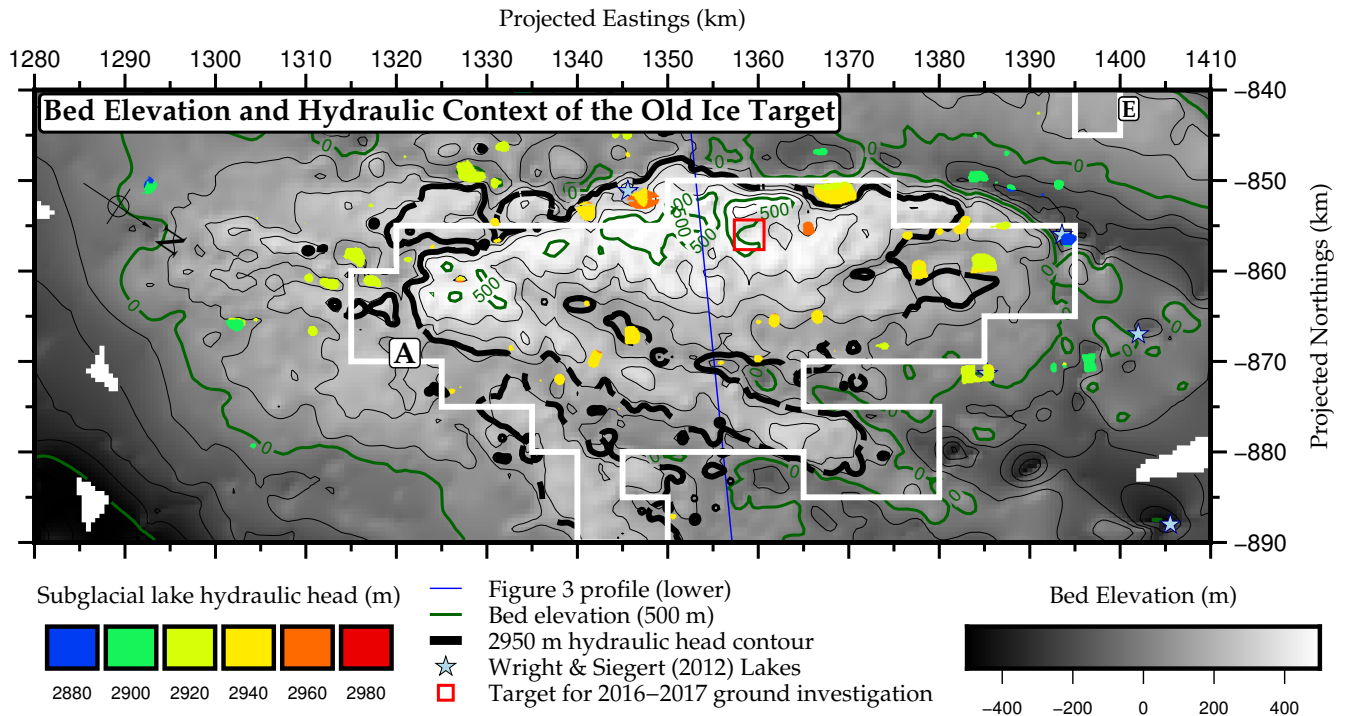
Projected Eastings (km)

1280 1290 1300 1310 1320 1330 1340 1350 1360 1370 1380 1390 1400 1410

Bed Elevation and Hydraulic Context of the Old Ice Target

E

A

500
500
500
500
0
0
0
0
0

−840
−850
−860
−870
−880
−890

Projected Northings (km)

Subglacial lake hydraulic head (m)

| 2880 | 2900 | 2920 | 2940 | 2960 | 2980 |
|---|---|---|---|---|---|

Figure 3 profile (lower)
Bed elevation (500 m)
2950 m hydraulic head contour
Wright & Siegert (2012) Lakes
Target for 2016–2017 ground investigation

Bed Elevation (m)

−400 −200 0 200 400